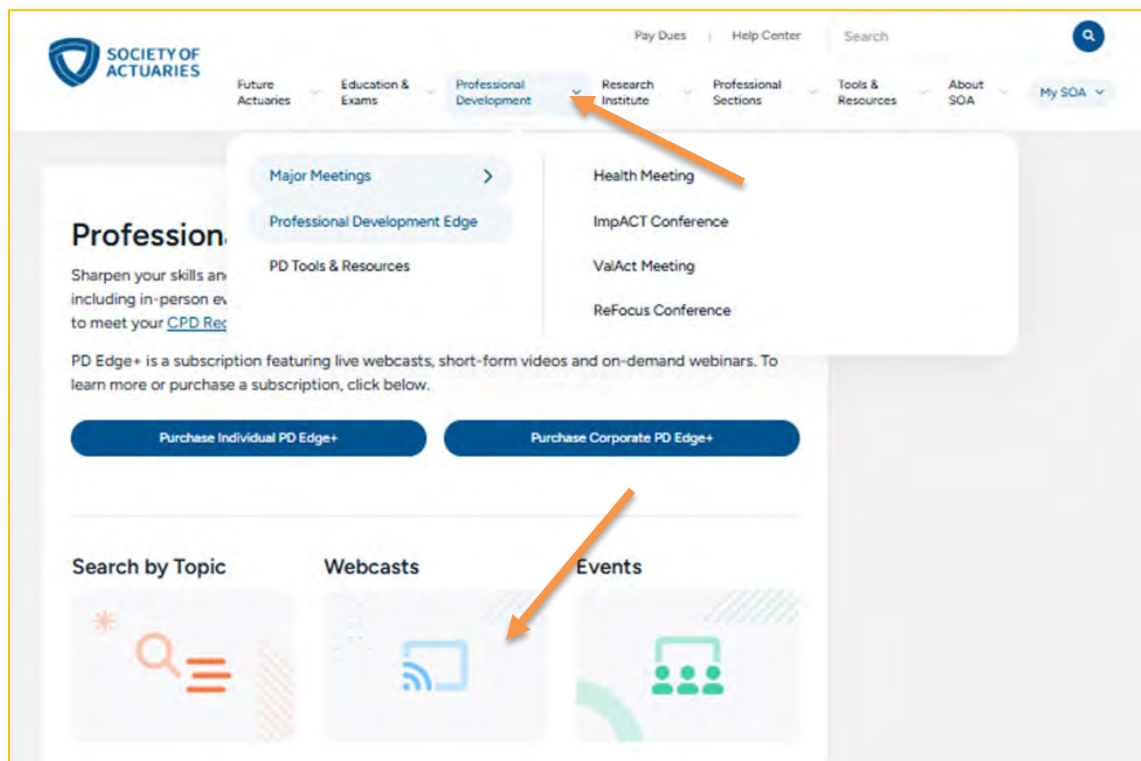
SOCIETY OF ACTUARIES

Pay Dues | Help Center Search

Future Actuaries
Education & Exams
Professional Development
Research Institute
Professional Sections
Tools & Resources
About SOA
My SOA

Major Meetings
Professional Development Edge
PD Tools & Resources

Health Meeting
ImpACT Conference
ValAct Meeting
ReFocus Conference

Profession

Sharpen your skills an including in-person ev to meet your CPD Re

PD Edge+ is a subscription featuring live webcasts, short-form videos and on-demand webinars. To learn more or purchase a subscription, click below.

Purchase Individual PD Edge+

Purchase Corporate PD Edge+

Search by Topic

Webcasts

Events